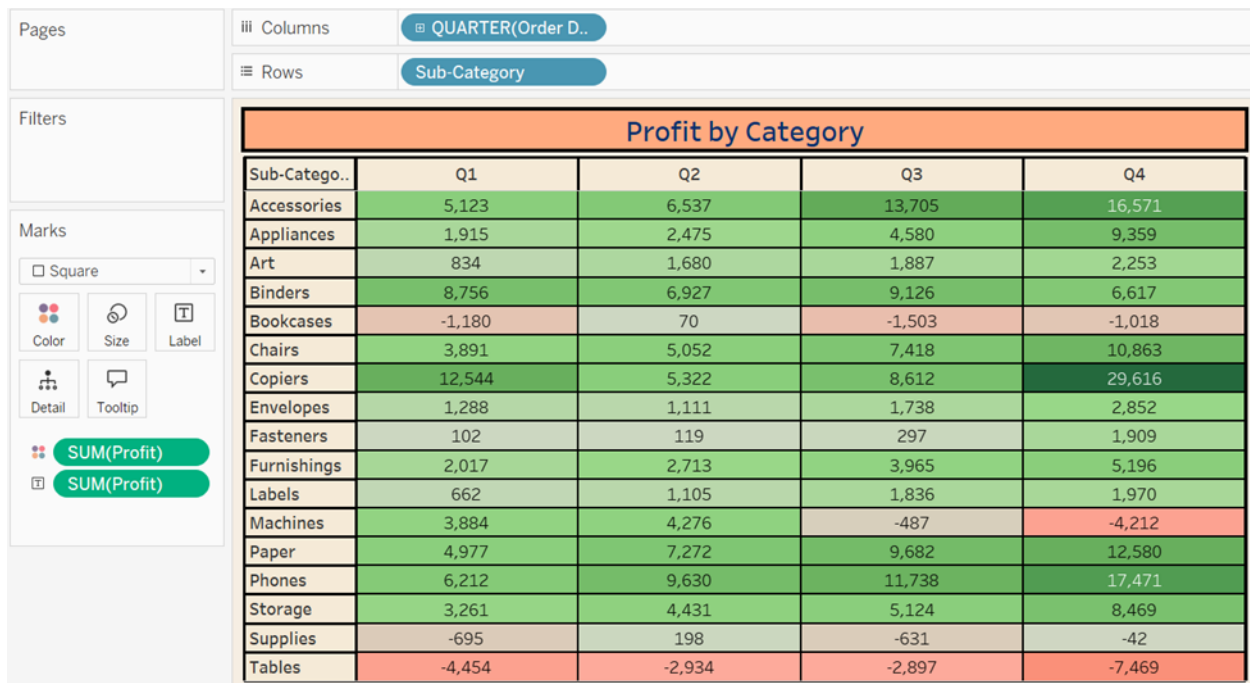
Pages

iii Columns
QUARTER(Order D..

Rows
Sub-Category

Filters

Marks

Square

Color
Size
Label
Detail
Tooltip

SUM(Profit)
SUM(Profit)

Profit by Category

| Sub-Catego.. | Q1 | Q2 | Q3 | Q4 |
|---|---|---|---|---|
| Accessories | 5,123 | 6,537 | 13,705 | 16,571 |
| Appliances | 1,915 | 2,475 | 4,580 | 9,359 |
| Art | 834 | 1,680 | 1,887 | 2,253 |
| Binders | 8,756 | 6,927 | 9,126 | 6,617 |
| Bookcases | -1,180 | 70 | -1,503 | -1,018 |
| Chairs | 3,891 | 5,052 | 7,418 | 10,863 |
| Copiers | 12,544 | 5,322 | 8,612 | 29,616 |
| Envelopes | 1,288 | 1,111 | 1,738 | 2,852 |
| Fasteners | 102 | 119 | 297 | 1,909 |
| Furnishings | 2,017 | 2,713 | 3,965 | 5,196 |
| Labels | 662 | 1,105 | 1,836 | 1,970 |
| Machines | 3,884 | 4,276 | -487 | -4,212 |
| Paper | 4,977 | 7,272 | 9,682 | 12,580 |
| Phones | 6,212 | 9,630 | 11,738 | 17,471 |
| Storage | 3,261 | 4,431 | 5,124 | 8,469 |
| Supplies | -695 | 198 | -631 | -42 |
| Tables | -4,454 | -2,934 | -2,897 | -7,469 |